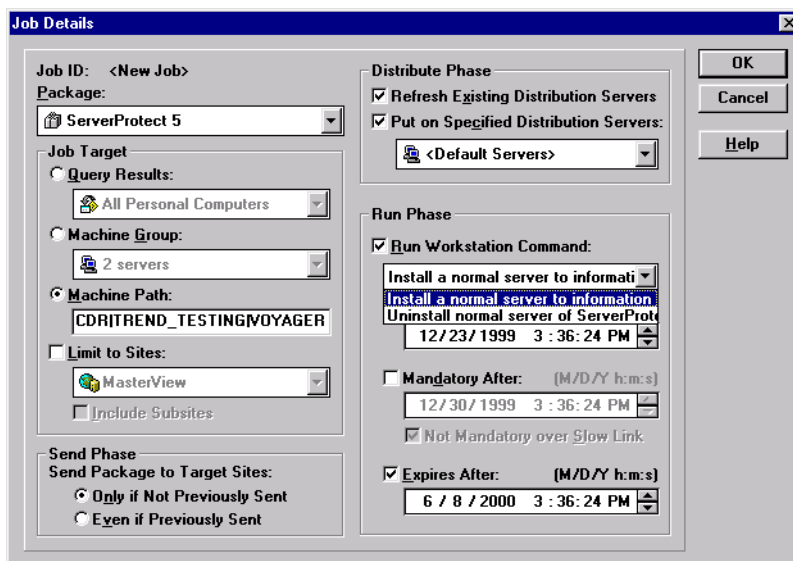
Job Details

Job ID: <New Job>

Package:

ServerProtect 5

Job Target

Query Results:

All Personal Computers

Machine Group:

2 servers

Machine Path:

CDR|TREND_TESTING|VOYAGER

Limit to Sites:

MasterView

Include Subsites

Send Phase

Send Package to Target Sites:

Only if Not Previously Sent

Even if Previously Sent

Distribute Phase

Refresh Existing Distribution Servers

Put on Specified Distribution Servers:

<Default Servers>

Run Phase

Run Workstation Command:

Install a normal server to informati

Install a normal server to information

Uninstall normal server of ServerProte

12/23/1999 3:36:24 PM

Mandatory After: (M/D/Y h:m:s)

12/30/1999 3:36:24 PM

Not Mandatory over Slow Link

Expires After: (M/D/Y h:m:s)

6/8/2000 3:36:24 PM

OK

Cancel

Help